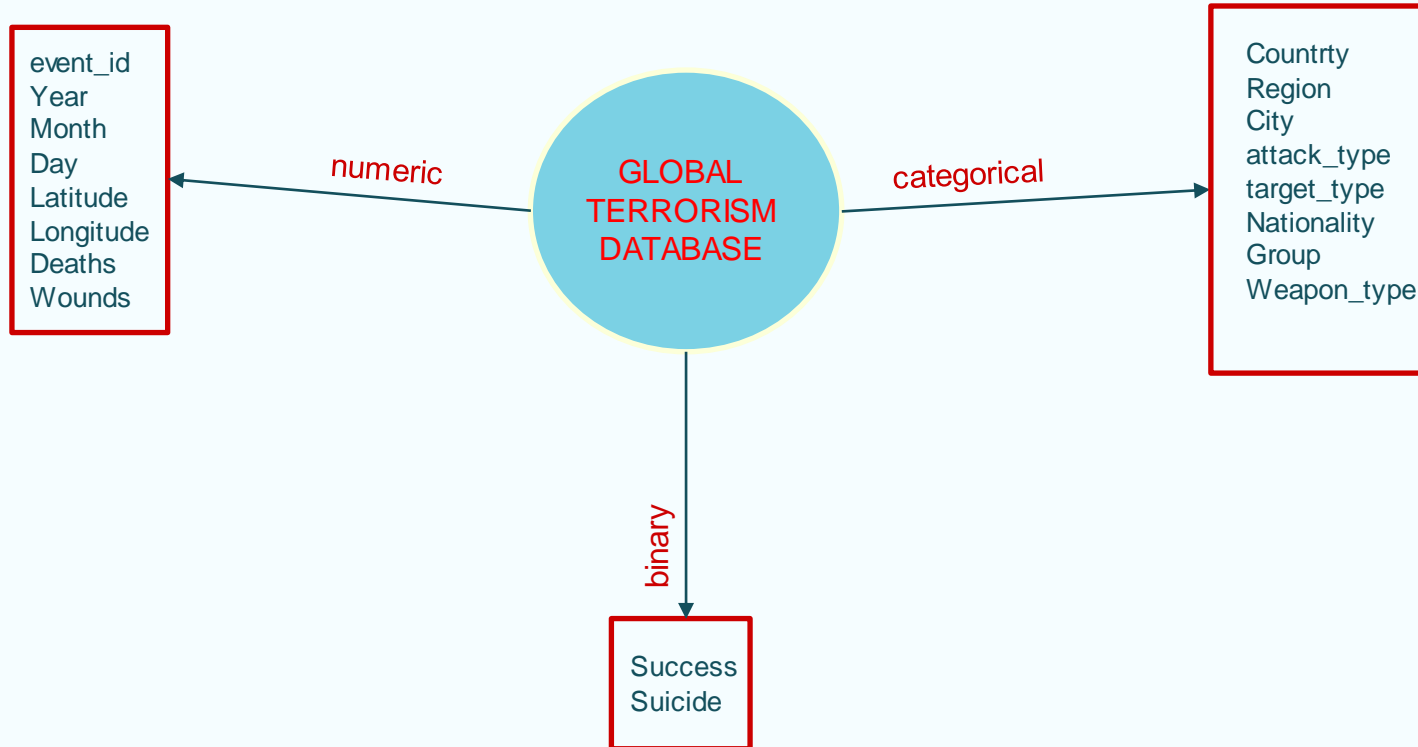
event_id
Year
Month
Day
Latitude
Longitude
Deaths
Wounds

numeric

GLOBAL TERRORISM DATABASE

categorical

Countrty
Region
City
attack_type
target_type
Nationality
Group
Weapon_type

binary

Success
Suicide